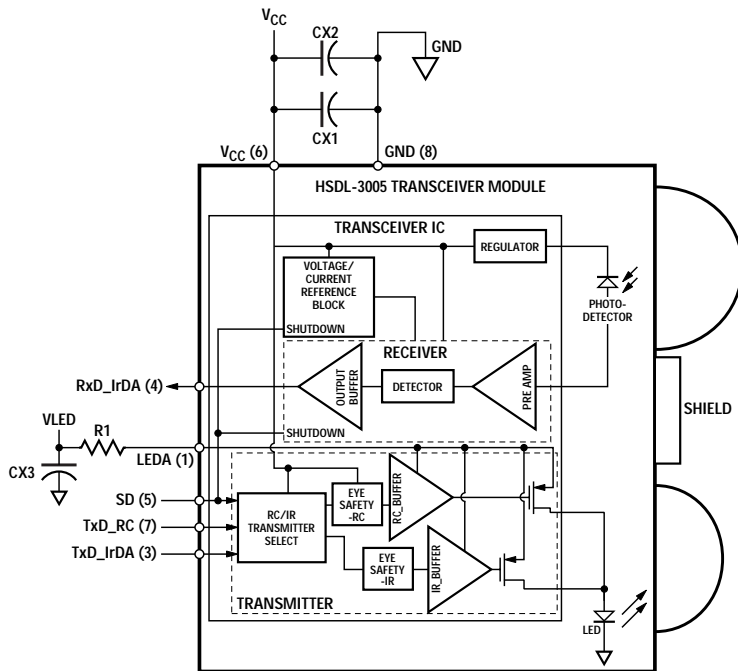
$V_{CC}$

CX2

GND

CX1

$V_{CC}$ (6)

GND (8)

HSDL-3005 TRANSCEIVER MODULE

TRANSCEIVER IC

REGULATOR

VOLTAGE/ CURRENT REFERENCE BLOCK

SHUTDOWN

PHOTO-DETECTOR

RECEIVER

RxD_IrDA (4)

OUTPUT BUFFER

DETECTOR

PRE AMP

SHIELD

VLED

R1

SHUTDOWN

CX3

LEDA (1)

SD (5)

TxD_RC (7)

TxD_IrDA (3)

RC/IR TRANSMITTER SELECT

EYE SAFETY -RC

RC_BUFFER

EYE SAFETY -IR

IR_BUFFER

TRANSMITTER

LED